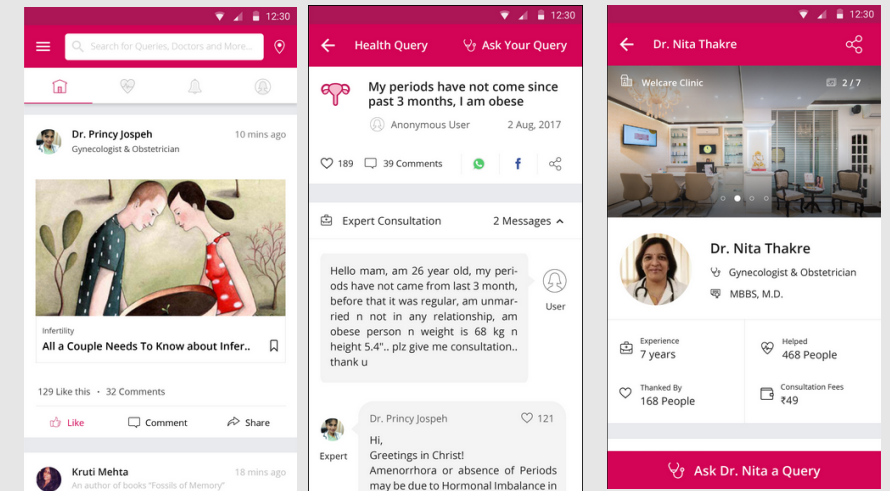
12:30

Search for Queries, Doctors and More...

Dr. Princy Jospeh
10 mins ago
Gynecologist & Obstetrician

Infertility
All a Couple Needs To Know about Infer..

129 Like this · 32 Comments

Like
Comment
Share

Kruti Mehta
18 mins ago
An author of books "Fossils of Memory"

12:30

Health Query
Ask Your Query

My periods have not come since past 3 months, I am obese

Anonymous User
2 Aug, 2017

189
39 Comments

Expert Consultation
2 Messages

Hello mam, am 26 year old, my periods have not came from last 3 month, before that it was regular, am unmarried n not in any relationship, am obese person n weight is 68 kg n height 5.4".. plz give me consultation.. thank u

User

Dr. Princy Jospeh
121

Expert

Hi,
Greetings in Christ!
Amenorrhora or absence of Periods may be due to Hormonal Imbalance in

12:30

Dr. Nita Thakre

Welcare Clinic
2 / 7

Dr. Nita Thakre
Gynecologist & Obstetrician
MBBS, M.D.

Experience
7 years

Helped
468 People

Thanked By
168 People

Consultation Fees
₹49

Ask Dr. Nita a Query